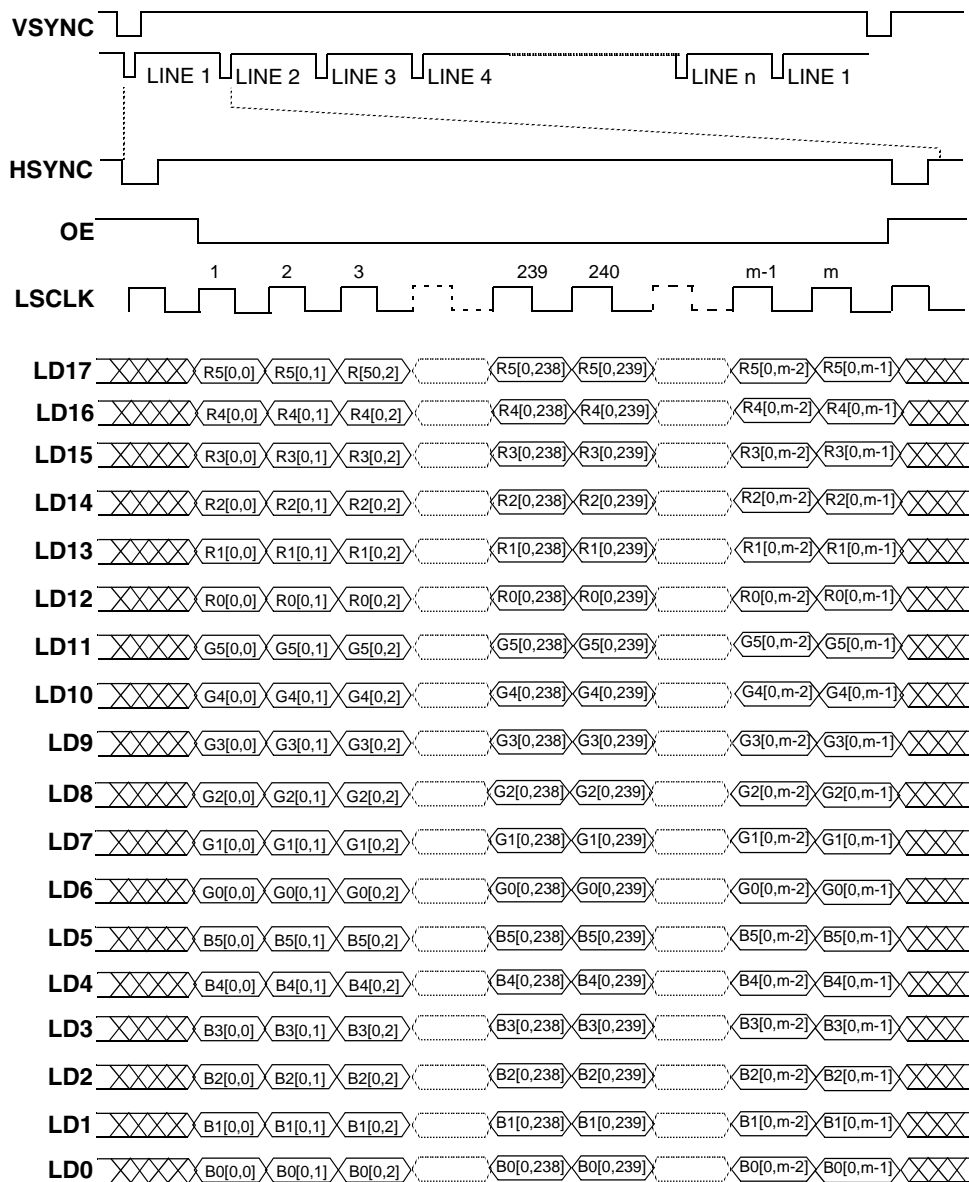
VSYNC

LINE 1 LINE 2 LINE 3 LINE 4 LINE n LINE 1

HSYNC

OE

1 2 3 239 240 m-1 m

LSCLK

LD17 R5[0,0] R5[0,1] R[50,2] R5[0,238] R5[0,239] R5[0,m-2] R5[0,m-1]

LD16 R4[0,0] R4[0,1] R4[0,2] R4[0,238] R4[0,239] R4[0,m-2] R4[0,m-1]

LD15 R3[0,0] R3[0,1] R3[0,2] R3[0,238] R3[0,239] R3[0,m-2] R3[0,m-1]

LD14 R2[0,0] R2[0,1] R2[0,2] R2[0,238] R2[0,239] R2[0,m-2] R2[0,m-1]

LD13 R1[0,0] R1[0,1] R1[0,2] R1[0,238] R1[0,239] R1[0,m-2] R1[0,m-1]

LD12 R0[0,0] R0[0,1] R0[0,2] R0[0,238] R0[0,239] R0[0,m-2] R0[0,m-1]

LD11 G5[0,0] G5[0,1] G5[0,2] G5[0,238] G5[0,239] G5[0,m-2] G5[0,m-1]

LD10 G4[0,0] G4[0,1] G4[0,2] G4[0,238] G4[0,239] G4[0,m-2] G4[0,m-1]

LD9 G3[0,0] G3[0,1] G3[0,2] G3[0,238] G3[0,239] G3[0,m-2] G3[0,m-1]

LD8 G2[0,0] G2[0,1] G2[0,2] G2[0,238] G2[0,239] G2[0,m-2] G2[0,m-1]

LD7 G1[0,0] G1[0,1] G1[0,2] G1[0,238] G1[0,239] G1[0,m-2] G1[0,m-1]

LD6 G0[0,0] G0[0,1] G0[0,2] G0[0,238] G0[0,239] G0[0,m-2] G0[0,m-1]

LD5 B5[0,0] B5[0,1] B5[0,2] B5[0,238] B5[0,239] B5[0,m-2] B5[0,m-1]

LD4 B4[0,0] B4[0,1] B4[0,2] B4[0,238] B4[0,239] B4[0,m-2] B4[0,m-1]

LD3 B3[0,0] B3[0,1] B3[0,2] B3[0,238] B3[0,239] B3[0,m-2] B3[0,m-1]

LD2 B2[0,0] B2[0,1] B2[0,2] B2[0,238] B2[0,239] B2[0,m-2] B2[0,m-1]

LD1 B1[0,0] B1[0,1] B1[0,2] B1[0,238] B1[0,239] B1[0,m-2] B1[0,m-1]

LD0 B0[0,0] B0[0,1] B0[0,2] B0[0,238] B0[0,239] B0[0,m-2] B0[0,m-1]